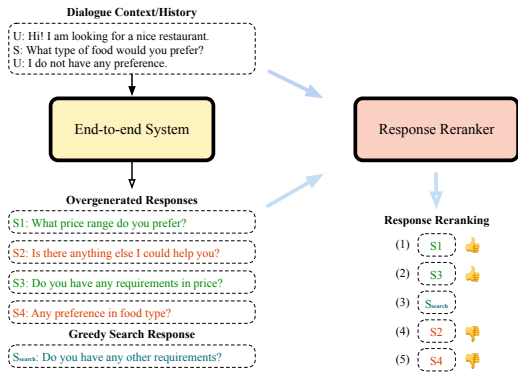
Dialogue Context/History

U: Hi! I am looking for a nice restaurant.
S: What type of food would you prefer?
U: I do not have any preference.

End-to-end System

Response Reranker

Overgenerated Responses

S1: What price range do you prefer?

S2: Is there anything else I could help you?

S3: Do you have any requirements in price?

S4: Any preference in food type?

Greedy Search Response

$S_{search}$: Do you have any other requirements?

Response Reranking

(1) S1

(2) S3

(3) $S_{search}$

(4) S2

(5) S4